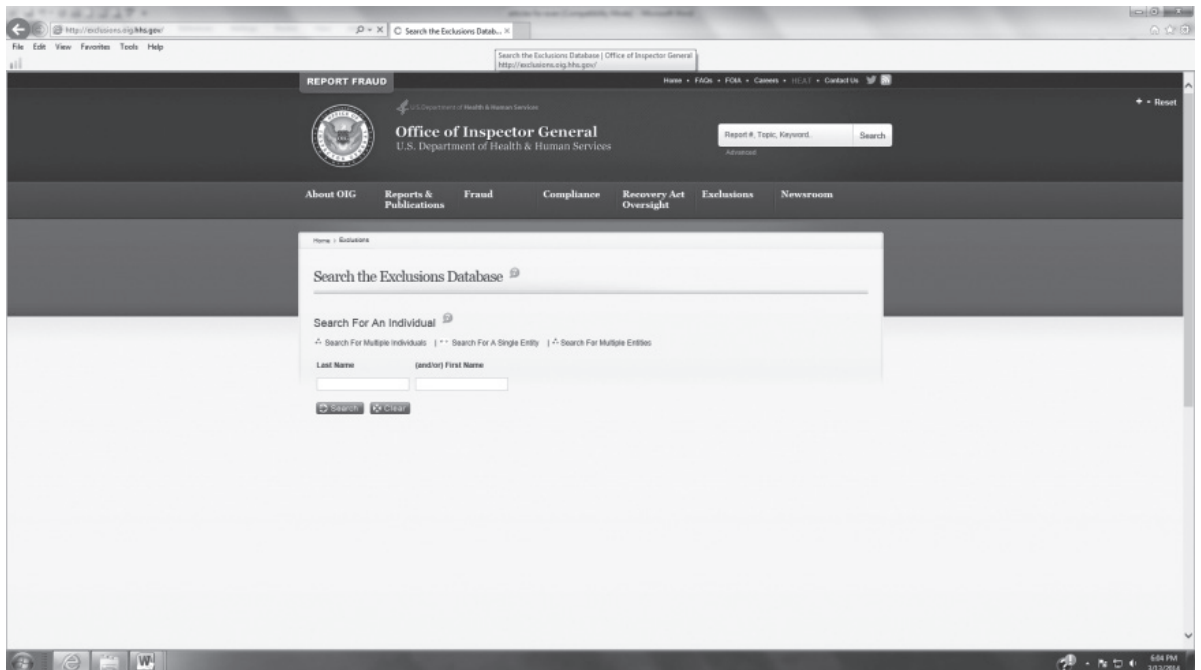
http://exclusions.oig.hhs.gov/

Search the Exclusions Datab... ×

File Edit View Favorites Tools Help

Search the Exclusions Database | Office of Inspector General
http://exclusions.oig.hhs.gov/

REPORT FRAUD

Home • FAQs • FOIA • Careers • HEAT • Contact Us

+ • Reset

U.S. Department of Health & Human Services

Office of Inspector General
U.S. Department of Health & Human Services

Report #, Topic, Keyword

Search

Advanced

About OIG | Reports & Publications | Fraud | Compliance | Recovery Act Oversight | Exclusions | Newsroom

Home > Exclusions

Search the Exclusions Database

Search For An Individual

Search For Multiple Individuals | Search For A Single Entity | Search For Multiple Entities

Last Name

(and/or) First Name

Search

Clear

6:04 PM
3/12/2014